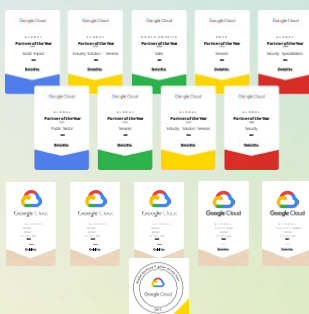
Google Cloud
Partner of the Year
Social Impact
Deloitte.

Google Cloud
Partner of the Year
Industry Solution - Services
Deloitte.

Google Cloud
Partner of the Year
Sales
Deloitte.

Google Cloud
Partner of the Year
Services
Deloitte.

Google Cloud
Partner of the Year
Security Specialization
Deloitte.

Google Cloud
Partner of the Year
Public Sector
Deloitte.

Google Cloud
Partner of the Year
Services
Deloitte.

Google Cloud
Partner of the Year
Industry Solution Services
Deloitte.

Google Cloud
Partner of the Year
Security
Deloitte.

Google Cloud
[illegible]

Google Cloud
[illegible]

Google Cloud
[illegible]

Google Cloud
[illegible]
Deloitte.

Google Cloud
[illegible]
Deloitte.

Google Cloud
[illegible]